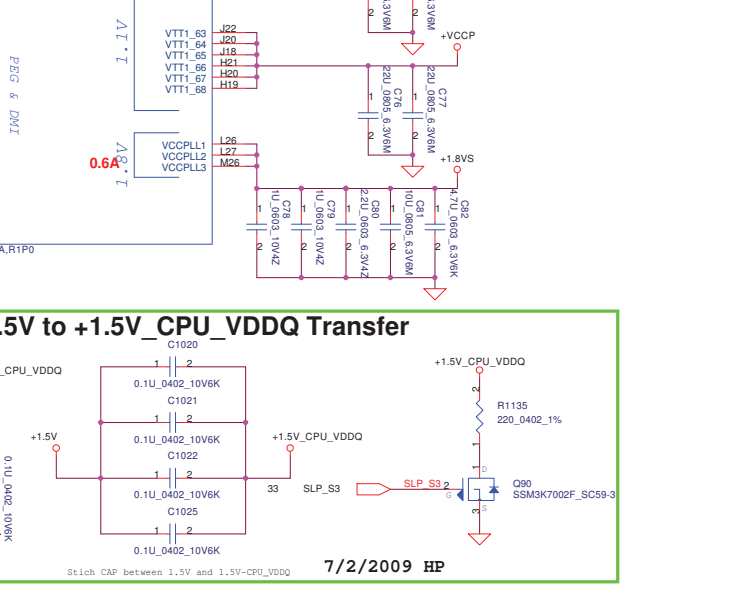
1.1V

PEG & DMI

VTT1_63 J22
VTT1_64 J20
VTT1_65 J18
VTT1_66 H21
VTT1_67 H20
VTT1_68 H19

2 3V6M
3V6M 2

+VCCP

1 C76 22U_0805_6.3V6M 2
1 C77 22U_0805_6.3V6M 2

0.6A 1.8V
VCCPLL1 L26
VCCPLL2 L27
VCCPLL3 M26

+1.8VS

C78 1U_0603_10V4Z
C79 1U_0603_10V4Z
C80 2.2U_0603_6.3V4Z
C81 10U_0805_6.3V6M
C82 4.7U_0603_6.3V6K

A,R1P0

.5V to +1.5V_CPU_VDDQ Transfer

_CPU_VDDQ

C1020
1 2
0.1U_0402_10V6K
C1021
1 2
0.1U_0402_10V6K
C1022
1 2
0.1U_0402_10V6K
C1025
1 2
0.1U_0402_10V6K

+1.5V
+1.5V_CPU_VDDQ
33

0.1U_0402_10V6K

+1.5V_CPU_VDDQ
R1135
220_0402_1%
1 2

SLP_S3
SLP_S3
2
G
D
S
3
1
Q90
SSM3K7002F_SC59-3

Stich CAP between 1.5V and 1.5V-CPU_VDDQ

7/2/2009 HP